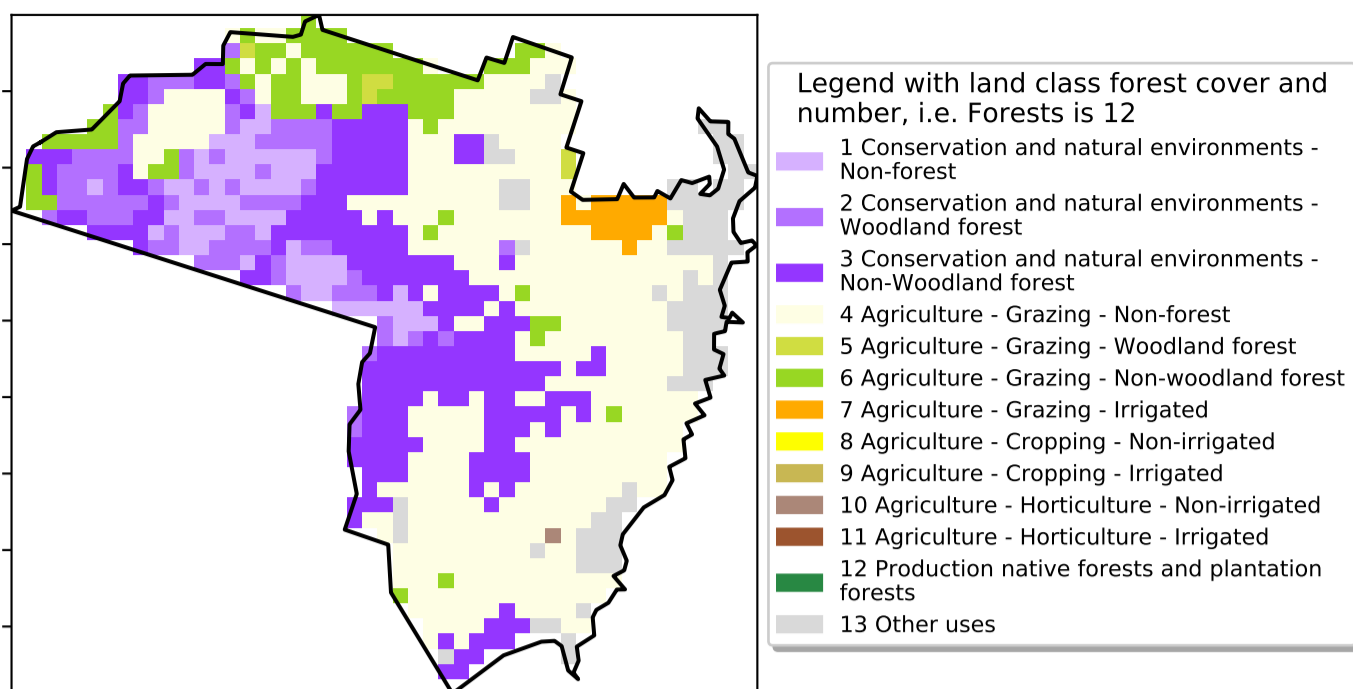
Legend with land class forest cover and number, i.e. Forests is 12

1 Conservation and natural environments - Non-forest
2 Conservation and natural environments - Woodland forest
3 Conservation and natural environments - Non-Woodland forest
4 Agriculture - Grazing - Non-forest
5 Agriculture - Grazing - Woodland forest
6 Agriculture - Grazing - Non-woodland forest
7 Agriculture - Grazing - Irrigated
8 Agriculture - Cropping - Non-irrigated
9 Agriculture - Cropping - Irrigated
10 Agriculture - Horticulture - Non-irrigated
11 Agriculture - Horticulture - Irrigated
12 Production native forests and plantation forests
13 Other uses